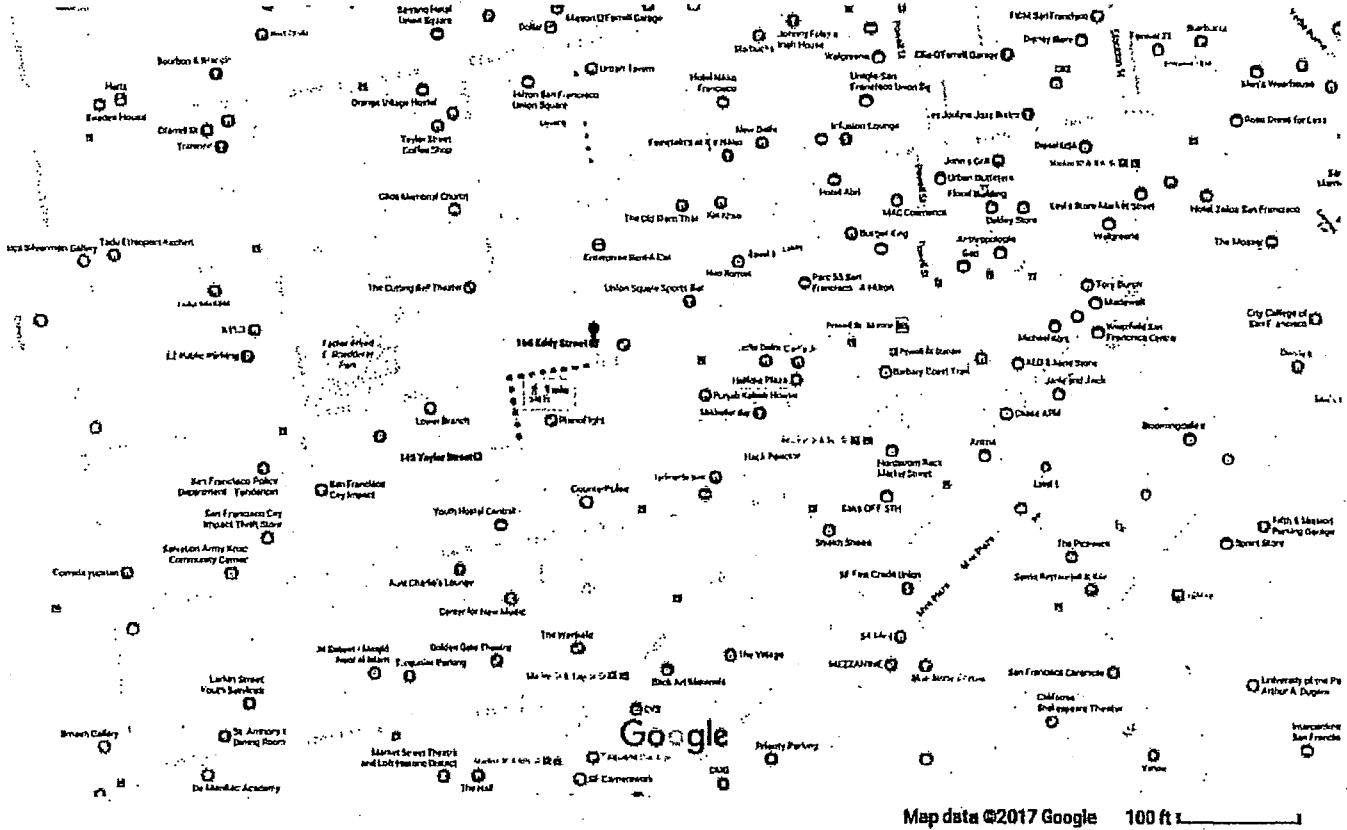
Serrano Hotel Union Square
Dollar
Mason O'Farrell Garage
Johnny Foley's Irish House
Starbucks
Walgreens
Ellis-O'Farrell Garage
H&M San Francisco
Denny Barn
Forever 21
Starbucks
Bourbon & Branch
Urban Tavern
Hilton San Francisco Union Square
Hotel Nikko San Francisco
Hertz
Beacon House
Orange Village Hostel
Uniqlo San Francisco Union Sq
CVS
Macy's Warehouse
Farrell St
Tenderloin
Taylor Street Coffee Shop
New Delhi
Infusion Lounge
Les Joulins Jazz Bistro
Ross Dress for Less
Glide Memorial Church
Hotel Abri
Urban Outfitters
Flood Building
Diesel USA
The Old Devil Thai
Kin Khao
MAC Cosmetics
Oakley Store
Hotel Zetta San Francisco
Tadu Ethiopian Kitchen
Burger King
Anthropologie
Walgreens
The Mosser
Tenderloin Rent-A-Car
Parc 55 San Francisco - A Hilton
The Cutting Ball Theater
Union Square Sports Bar
Tory Burch
Madewell
City College of San Francisco
Westfield San Francisco Centre
Michael Kors
166 Eddy Street
EZ Public Parking
Father Alfred E. Boeddeker Park
Hallidie Plaza
Barbary Coast Trail
ALDO
Jack and Jack
Punjab Kebab House
Chase ATM
Lower Branch
PianoFight
Bloomingdale's
145 Taylor Street
Nordstrom Rack Market Street
San Francisco Police Department - Tenderloin
San Francisco City Impact
Counter-Pulse
Saks OFF 5TH
Youth Hostel Central
San Francisco City Impact Thrift Store
Smash Shoes
The Pickwick
Fifth & Mission Parking Garage
Sport Store
Salvation Army Kroc Community Center
Aunt Charlie's Lounge
SF Fire Credit Union
Center for New Music
The Warfield
Golden Gate Theatre
Jamia Masjid
MEZZANINE
San Francisco Chronicle
Larkin Street Youth Services
The Village
University of the Pacific Arthur A. Dugoni
California Shakespeare Theater
Bloodhound Gallery
St. Anthony's Dining Room
Google
CVS
Market Street Theatre and Loft Historic District
Priority Parking
InterContinental San Francisco
De Marillac Academy
The Hall
SF Camerawork
CVS
Yahoo
Map data ©2017 Google
100 ft